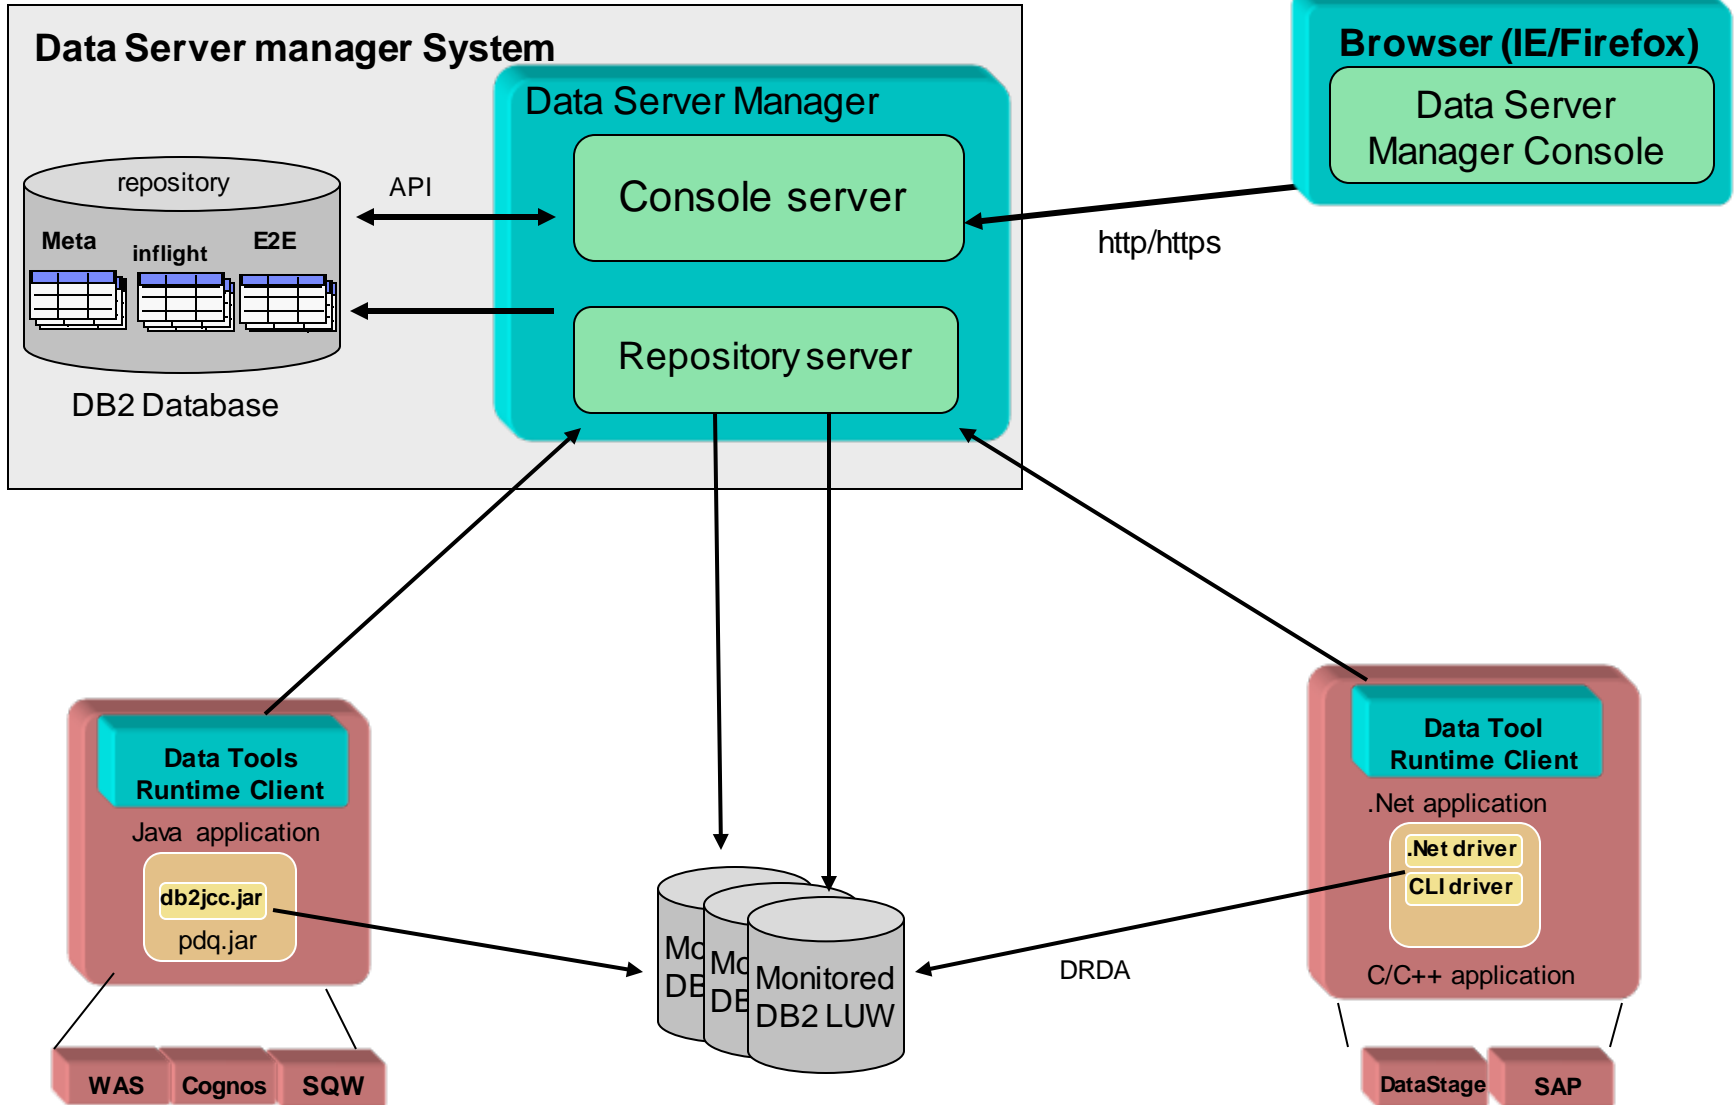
Data Server manager System

Data Server Manager

Browser (IE/Firefox)

Data Server Manager Console

repository

Meta

inflight

E2E

DB2 Database

API

Console server

Repository server

http/https

Data Tools Runtime Client

Java application

db2jcc.jar

pdq.jar

WAS

Cognos

SQW

Mo DB

Mo DB

Monitored DB2 LUW

DRDA

Data Tool Runtime Client

.Net application

.Net driver

CLI driver

C/C++ application

DataStage

SAP